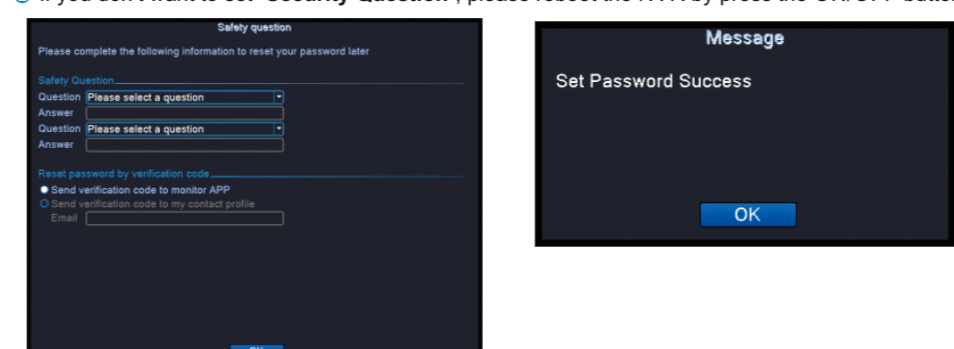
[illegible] If you don't want to set "Security Question", please reboot the NVR by press the ON/OFF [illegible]

Safety question

Please complete the following information to reset your password later

Safety Question

Question Please select a question

Answer

Question Please select a question

Answer

Reset password by verification code

Send verification code to monitor APP

Send verification code to my contact profile

Email

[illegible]

Message

Set Password Success

OK